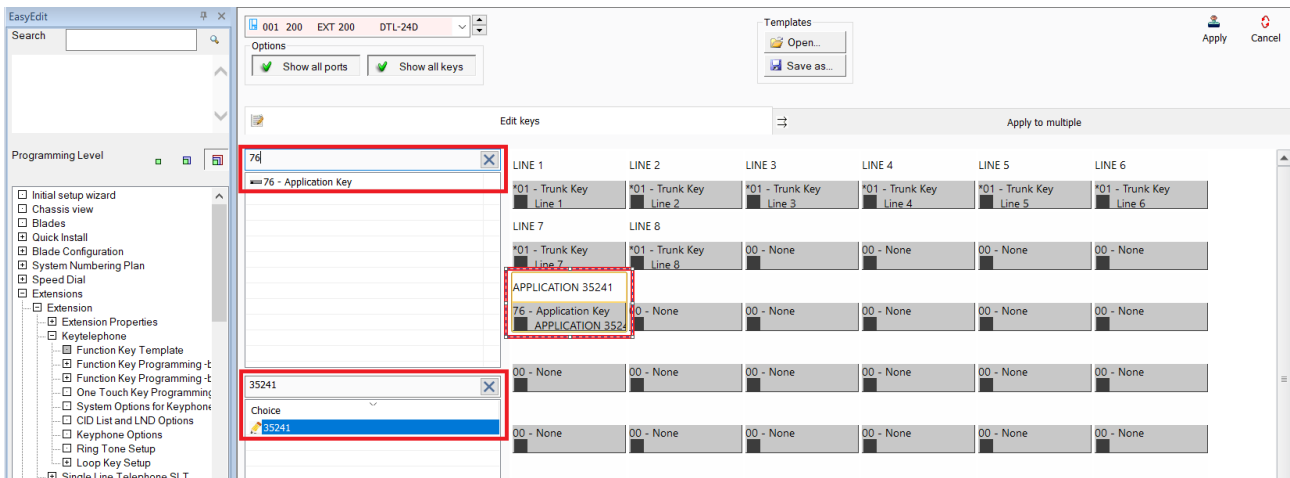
EasyEdit
Search

Programming Level

Initial setup wizard
Chassis view
Blades
Quick Install
Blade Configuration
System Numbering Plan
Speed Dial
Extensions
Extension
Extension Properties
Keytelephone
Function Key Template
Function Key Programming -b
Function Key Programming -b
One Touch Key Programming
System Options for Keyphone
CID List and LND Options
Keyphone Options
Ring Tone Setup
Loop Key Setup
Single Line Telephone SLT

001 200 EXT 200 DTL-24D
Options
Show all ports
Show all keys

Templates
Open...
Save as...

Apply
Cancel

Edit keys
Apply to multiple

76
76 - Application Key

35241
Choice
35241

LINE 1
*01 - Trunk Key
Line 1
LINE 2
*01 - Trunk Key
Line 2
LINE 3
*01 - Trunk Key
Line 3
LINE 4
*01 - Trunk Key
Line 4
LINE 5
*01 - Trunk Key
Line 5
LINE 6
*01 - Trunk Key
Line 6

LINE 7
*01 - Trunk Key
Line 7
LINE 8
*01 - Trunk Key
Line 8
00 - None
00 - None
00 - None
00 - None

APPLICATION 35241
76 - Application Key
APPLICATION 3524
00 - None
00 - None
00 - None
00 - None
00 - None

00 - None
00 - None
00 - None
00 - None
00 - None
00 - None

00 - None
00 - None
00 - None
00 - None
00 - None
00 - None